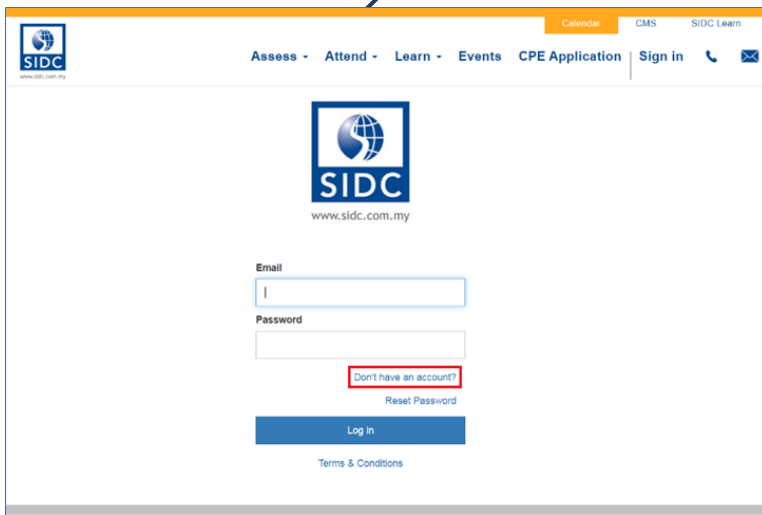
Calendar CMS SIDC Learn

SIDC
www.sidc.com.my

Assess Attend Learn Events CPE Application Sign in

SIDC
www.sidc.com.my

Email

Password

Don't have an account?

Reset Password

Log In

Terms & Conditions